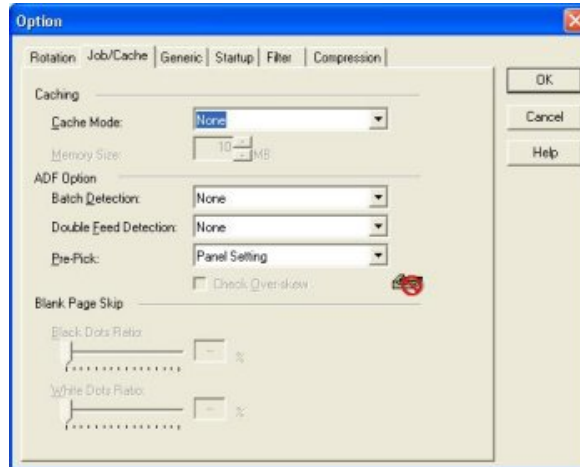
Option

Rotation | Job/Cache | Generic | Startup | Filter | Compression

OK

Cancel

Help

Caching

Cache Mode: None

Memory Size: 10 MB

ADF Option

Batch Detection: None

Double Feed Detection: None

Pre-Pick: Panel Setting

Check Over-skew

Blank Page Skip

Black Dots Ratio:

%

White Dots Ratio:

%